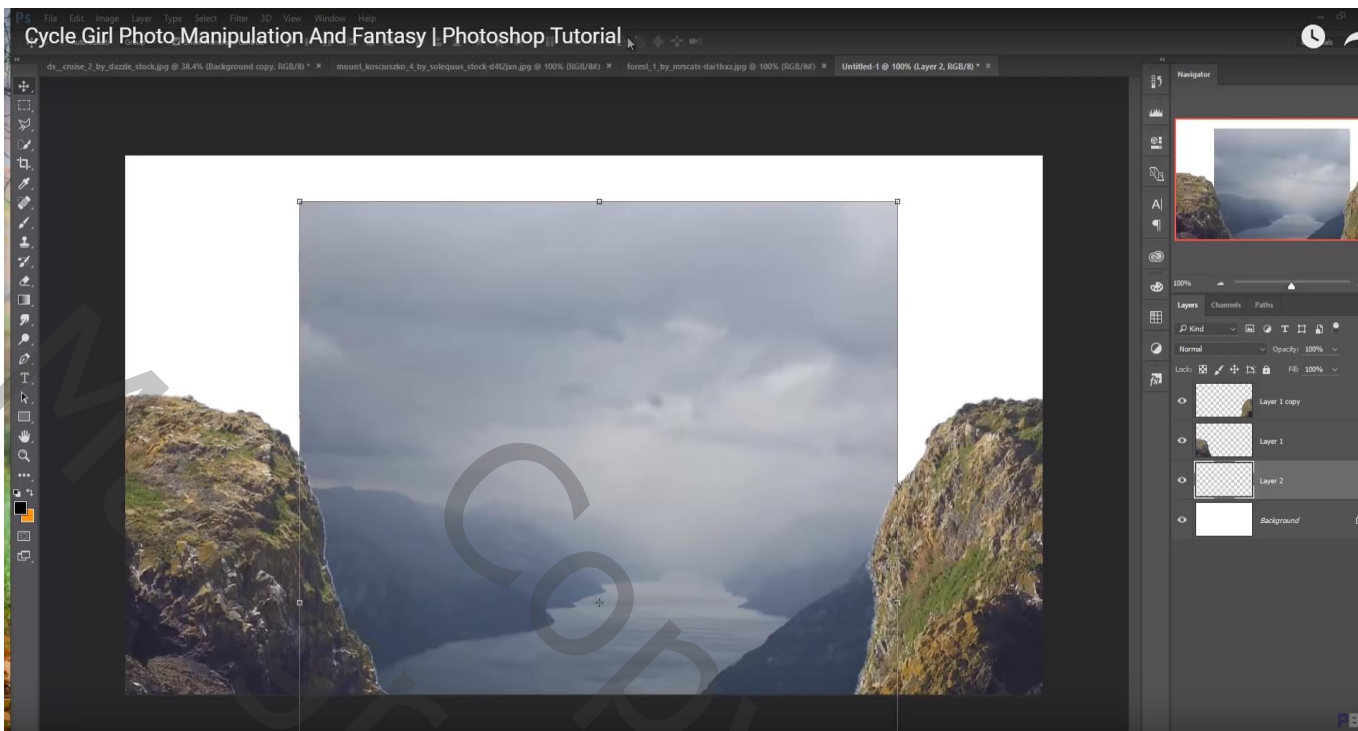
Ps File Edit Image Layer Type Select Filter 3D View Window Help

Cycle Girl Photo Manipulation And Fantasy | Photoshop Tutorial

ds_cruise_2_by_dazzle_stock.jpg @ 38.4% (Background copy, RGB/8) * × mount_kosciuszko_4_by_solequus_stock-d4t2jxn.jpg @ 100% (RGB/8#) × forest_1_by_mrscats-dai1bxz.jpg @ 100% (RGB/8#) × Untitled-1 @ 100% (Layer 2, RGB/8) * ×

Navigator

100%

Layers Channels Paths

Kind

Normal Opacity: 100%

Lock: Fill: 100%

Layer 1 copy

Layer 1

Layer 2

Background